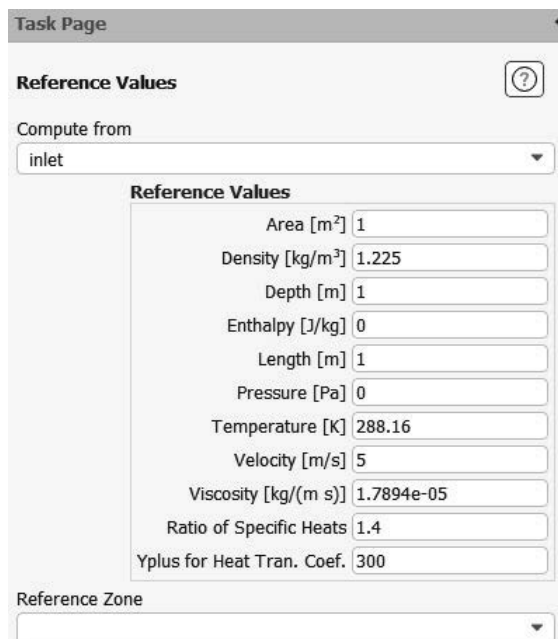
Task Page

Reference Values

?

Compute from

inlet

Reference Values

| | |
|---|---|
| Area [$m^2$] | 1 |
| Density [$kg/m^3$] | 1.225 |
| Depth [m] | 1 |
| Enthalpy [J/kg] | 0 |
| Length [m] | 1 |
| Pressure [Pa] | 0 |
| Temperature [K] | 288.16 |
| Velocity [m/s] | 5 |
| Viscosity [kg/(m s)] | 1.7894e-05 |
| Ratio of Specific Heats | 1.4 |
| Yplus for Heat Tran. Coef. | 300 |

Reference Zone